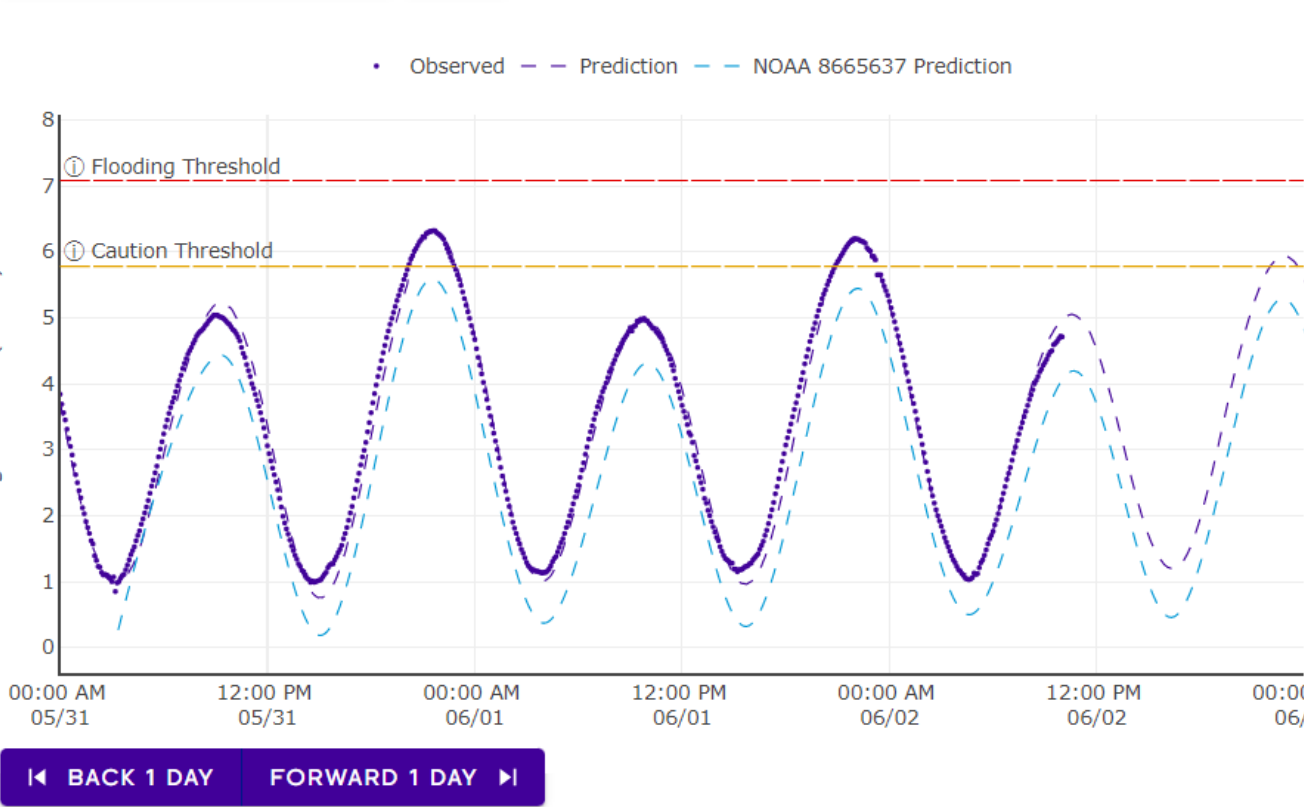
Observed Prediction NOAA 8665637 Prediction

8
7
6
5
4
3
2
1
0

ⓘ Flooding Threshold
ⓘ Caution Threshold

00:00 AM 05/31
12:00 PM 05/31
00:00 AM 06/01
12:00 PM 06/01
00:00 AM 06/02
12:00 PM 06/02
00:00 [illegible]
06/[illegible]

BACK 1 DAY
FORWARD 1 DAY